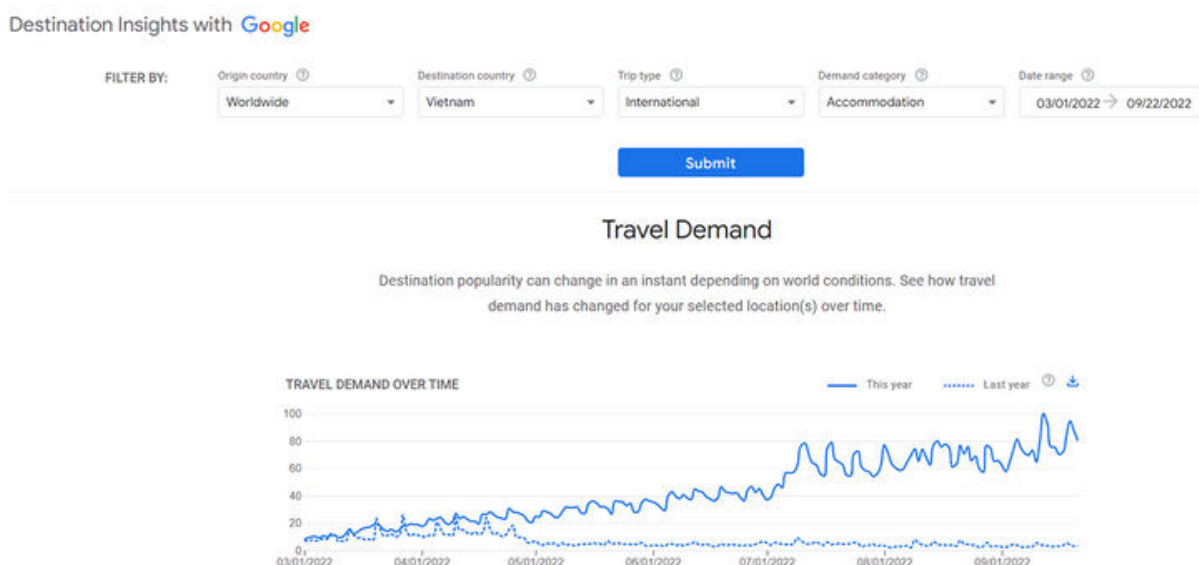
Destination Insights with Google

FILTER BY:

Origin country ⓘ
Worldwide

Destination country ⓘ
Vietnam

Trip type ⓘ
International

Demand category ⓘ
Accommodation

Date range ⓘ
03/01/2022 → 09/22/2022

Submit

Travel Demand

Destination popularity can change in an instant depending on world conditions. See how travel demand has changed for your selected location(s) over time.

TRAVEL DEMAND OVER TIME

This year

Last year

100
80
60
40
20
0

03/01/2022
04/01/2022
05/01/2022
06/01/2022
07/01/2022
08/01/2022
09/01/2022